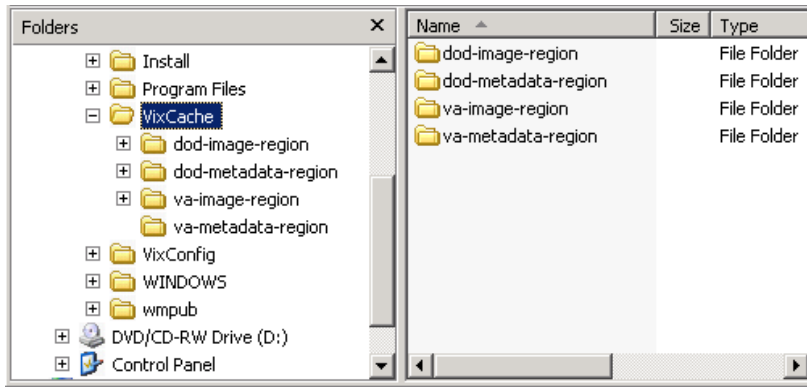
Folders ×

Install
Program Files
VixCache
dod-image-region
dod-metadata-region
va-image-region
va-metadata-region
VixConfig
WINDOWS
wmpub
DVD/CD-RW Drive (D:)
Control Panel

| Name | Size | Type |
|---|---|---|
| dod-image-region | | File Folder |
| dod-metadata-region | | File Folder |
| va-image-region | | File Folder |
| va-metadata-region | | File Folder |